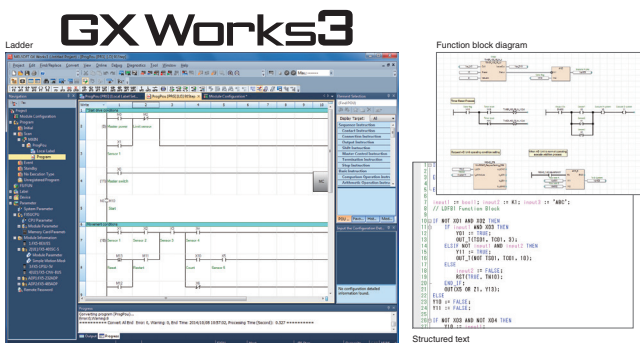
GX Works3

Ladder

Function block diagram

Structured text

Navigation

Project

Module Configuration

Program

Initial

Scan

MAIN

ProgPou

Local Label

Program

Fixed Scan

Event

No Execution Type

Unregistered Program

FB/FUN

Label

Device

Parameter

System Parameter

FX5UCPU

CPU Parameter

Module Parameter

Memory Card Parameter

Module Information

Remote Password

Element Selection

Display Target: All

Sequence Instruction

Contact Instruction

Association Instruction

Output Instruction

Shift Instruction

Master Control Instruction

Termination Instruction

Step Instruction

Basic Instruction

Comparison Operation Instru

Arithmetic Operation Instru

POU

Favo

Histo

Modu

Libra

Start

Motor switch

Emergency stop

Sensor 1

Sensor 2

Sensor 3

Sensor 4

Reset

Count

No configuration detailed information found.

Progress

Converting program (ProgPou)...

Error(s):Warning(s)

Output

Progress

Find/Replace

inout1 := bool1; inout2 := K3; inout3 := "ABC";

// LDFB1 Function Block

IF NOT X01 AND X02 THEN

IF inout1 AND X03 THEN

Y01 := TRUE;

OUT_T(TC01, TC01, 3);

ELSIF NOT inout1 AND inout2 THEN

Y01 := TRUE;

OUT_T(NOT TS01, TC01, 10);

ELSE

inout2 := FALSE;

RST(TRUE, TN10);

CNT_FF;

OUT(X5 OR Z1, Y13);

END_IF;

ELSE

Y10 := FALSE;

Y11 := FALSE;

END_IF;

IF NOT X03 AND NOT X04 THEN

Y10 := inout1

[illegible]